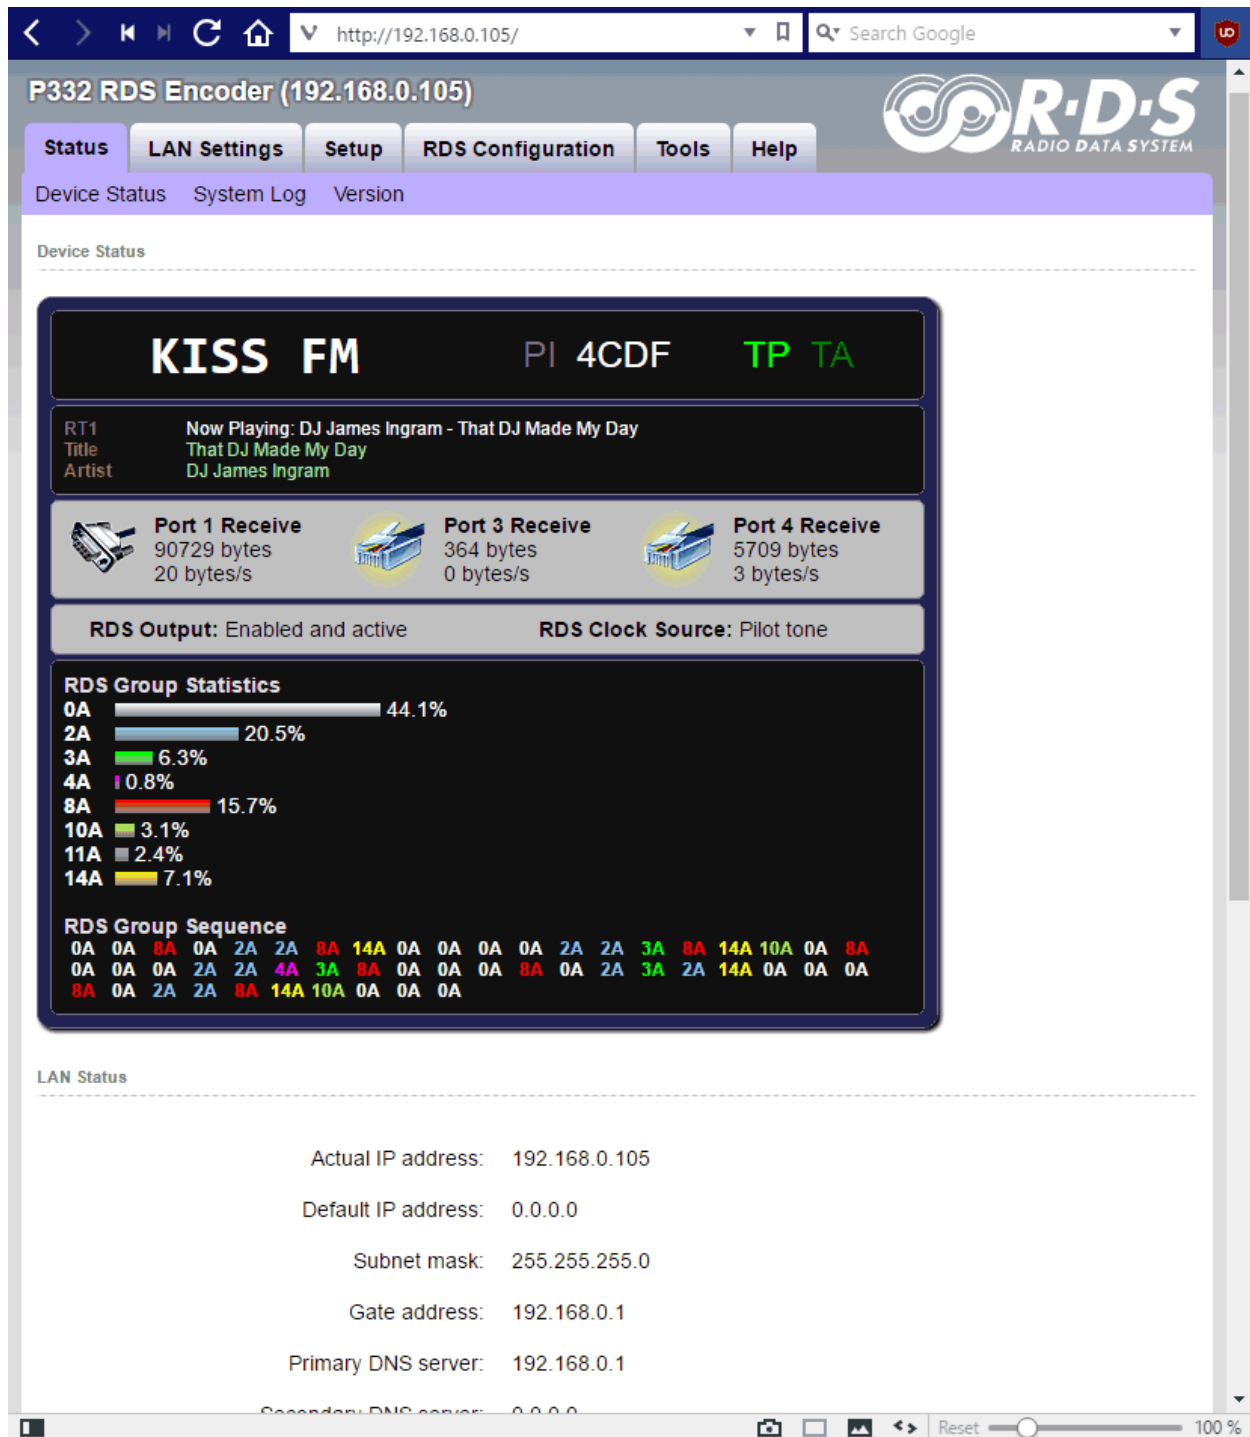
http://192.168.0.105/

Search Google

P332 RDS Encoder (192.168.0.105)

R·D·S RADIO DATA SYSTEM

Status | LAN Settings | Setup | RDS Configuration | Tools | Help

Device Status System Log Version

Device Status

KISS FM PI 4CDF TP TA

RT1 Now Playing: DJ James Ingram - That DJ Made My Day
Title That DJ Made My Day
Artist DJ James Ingram

Port 1 Receive
90729 bytes
20 bytes/s

Port 3 Receive
364 bytes
0 bytes/s

Port 4 Receive
5709 bytes
3 bytes/s

RDS Output: Enabled and active RDS Clock Source: Pilot tone

RDS Group Statistics
0A 44.1%
2A 20.5%
3A 6.3%
4A 0.8%
8A 15.7%
10A 3.1%
11A 2.4%
14A 7.1%

RDS Group Sequence
0A 0A 8A 0A 2A 2A 8A 14A 0A 0A 0A 0A 2A 2A 3A 8A 14A 10A 0A 8A
0A 0A 0A 2A 2A 4A 3A 8A 0A 0A 0A 8A 0A 2A 3A 2A 14A 0A 0A 0A
8A 0A 2A 2A 8A 14A 10A 0A 0A 0A

LAN Status

Actual IP address: 192.168.0.105

Default IP address: 0.0.0.0

Subnet mask: 255.255.255.0

Gate address: 192.168.0.1

Primary DNS server: 192.168.0.1

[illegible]

Reset 100 %